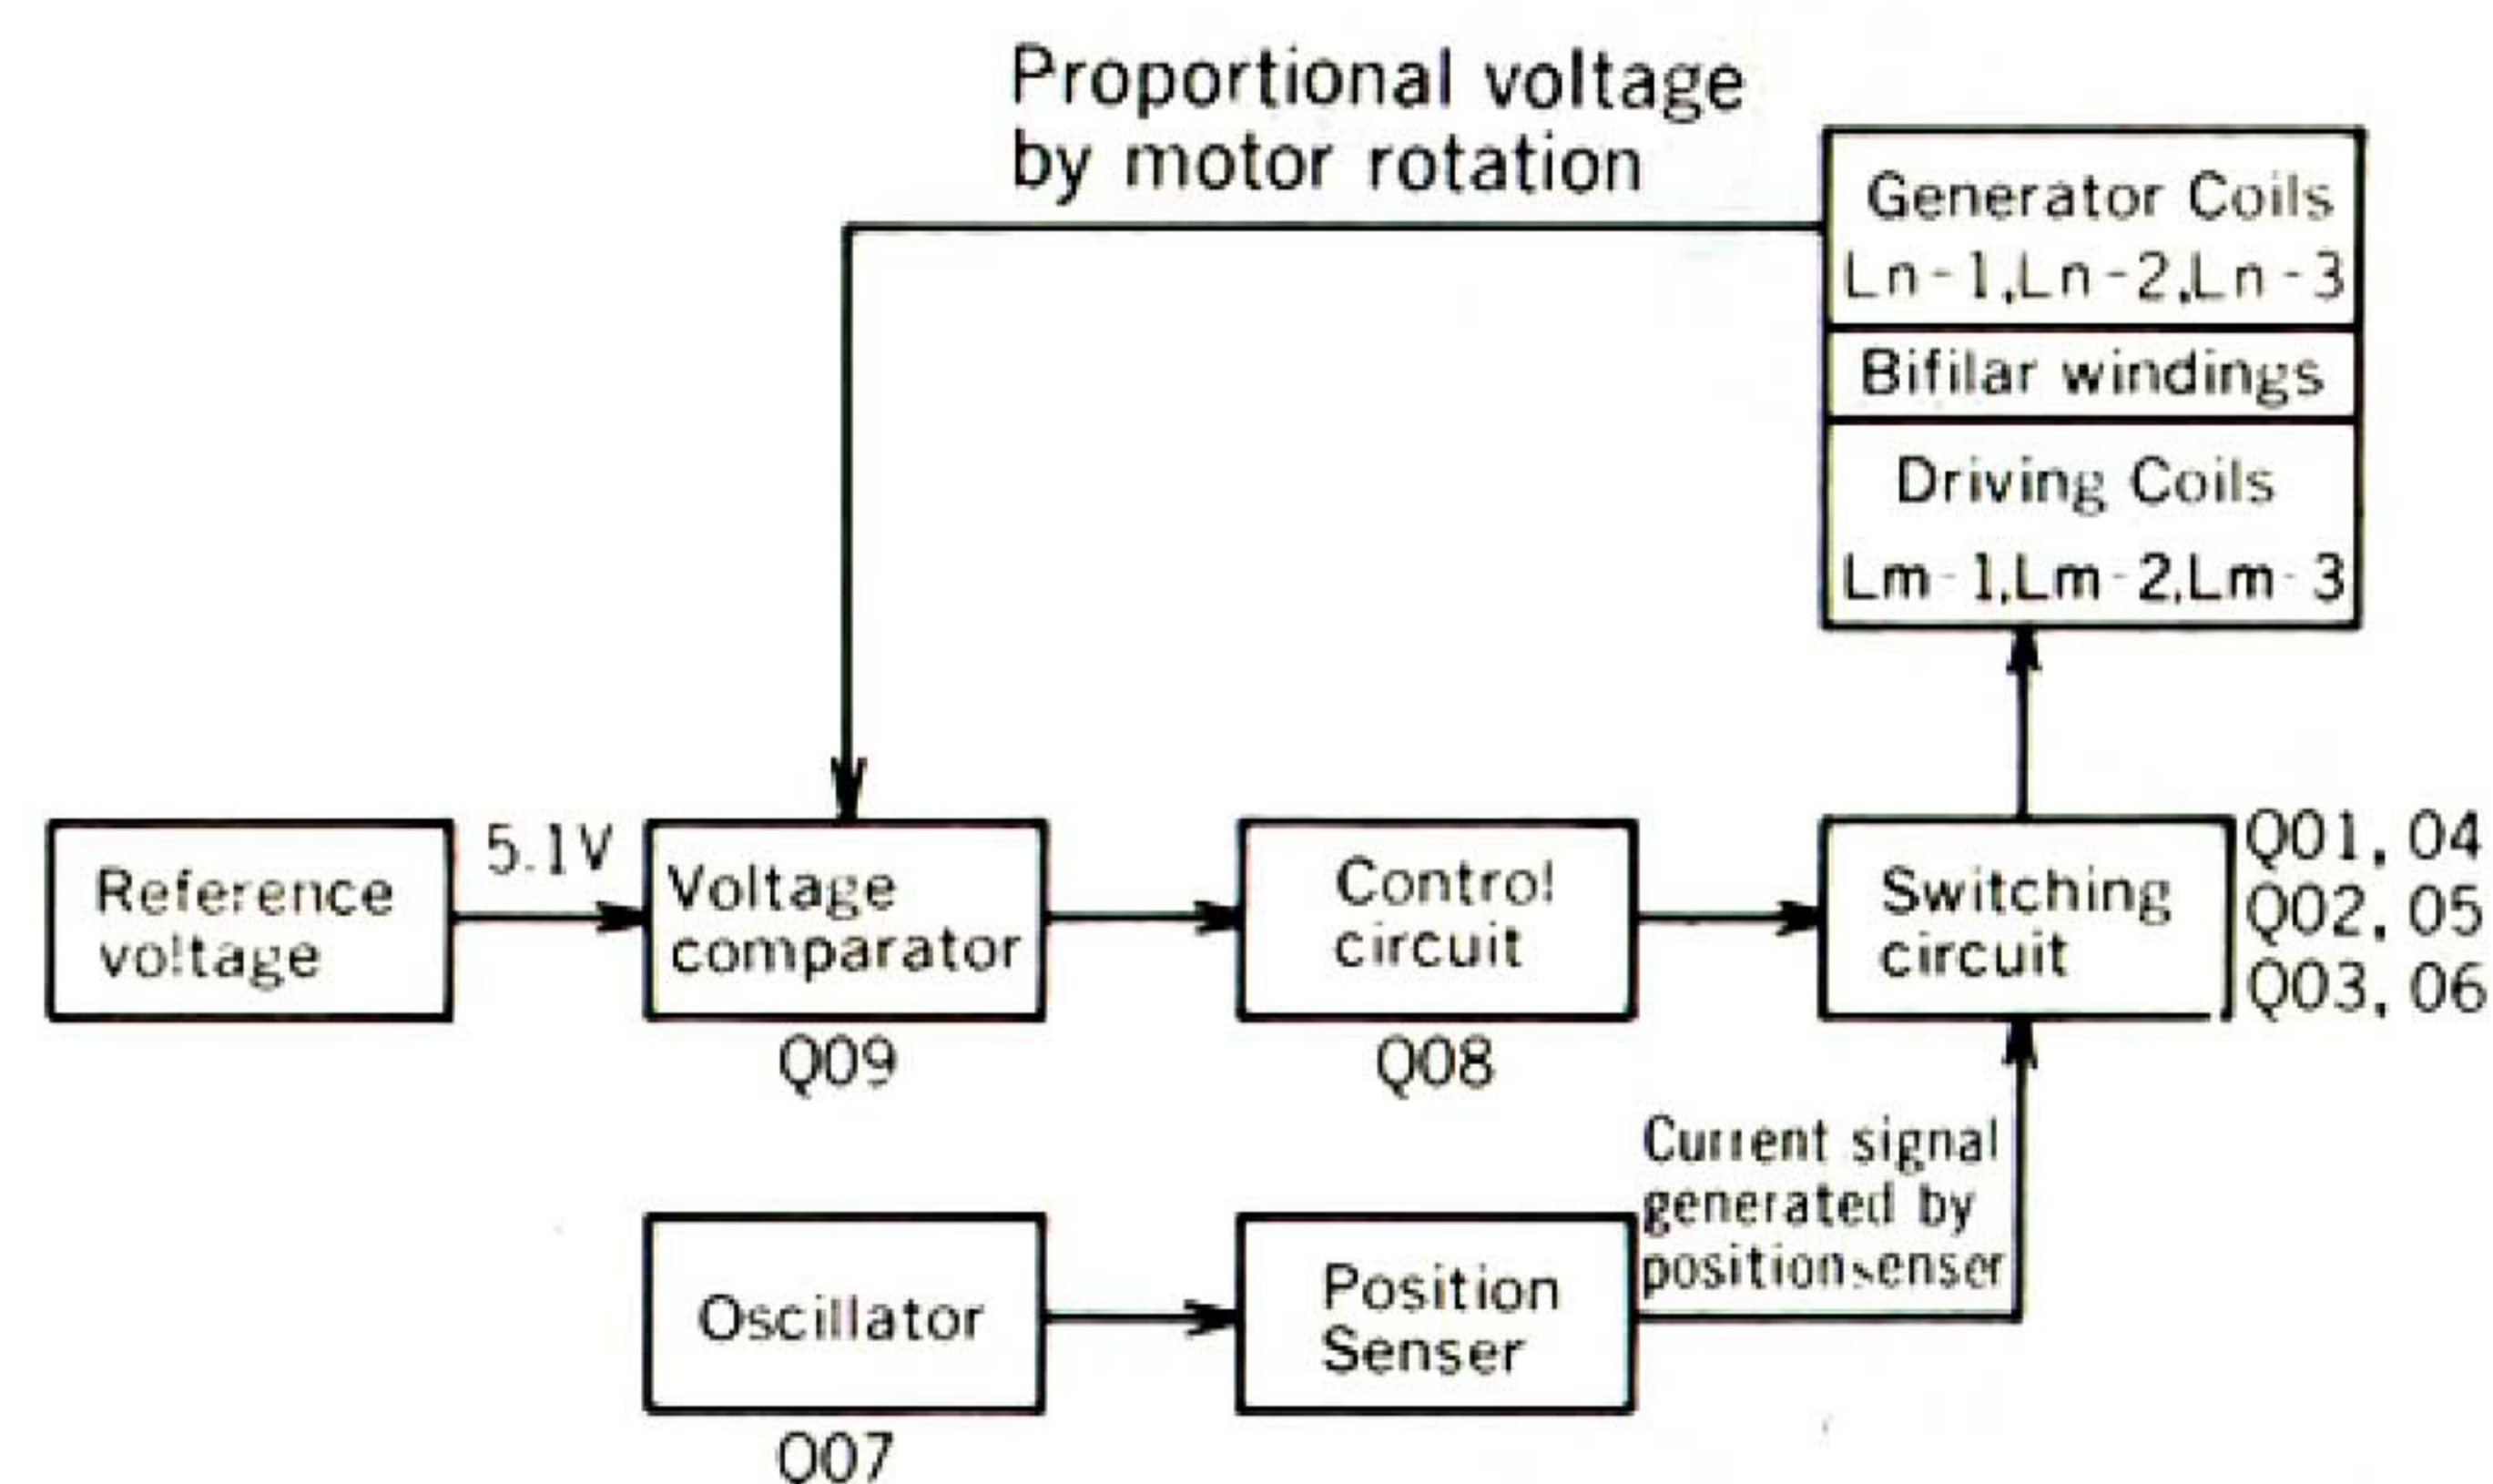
Proportional voltage by motor rotation

Generator Coils
Ln-1,Ln-2,Ln-3

Bifilar windings

Driving Coils
Lm-1,Lm-2,Lm-3

Reference voltage

5.1V

Voltage comparator
Q09

Control circuit
Q08

Switching circuit

Q01, 04
Q02, 05
Q03, 06

Current signal generated by positionsenser

Oscillator
Q07

Position Senser